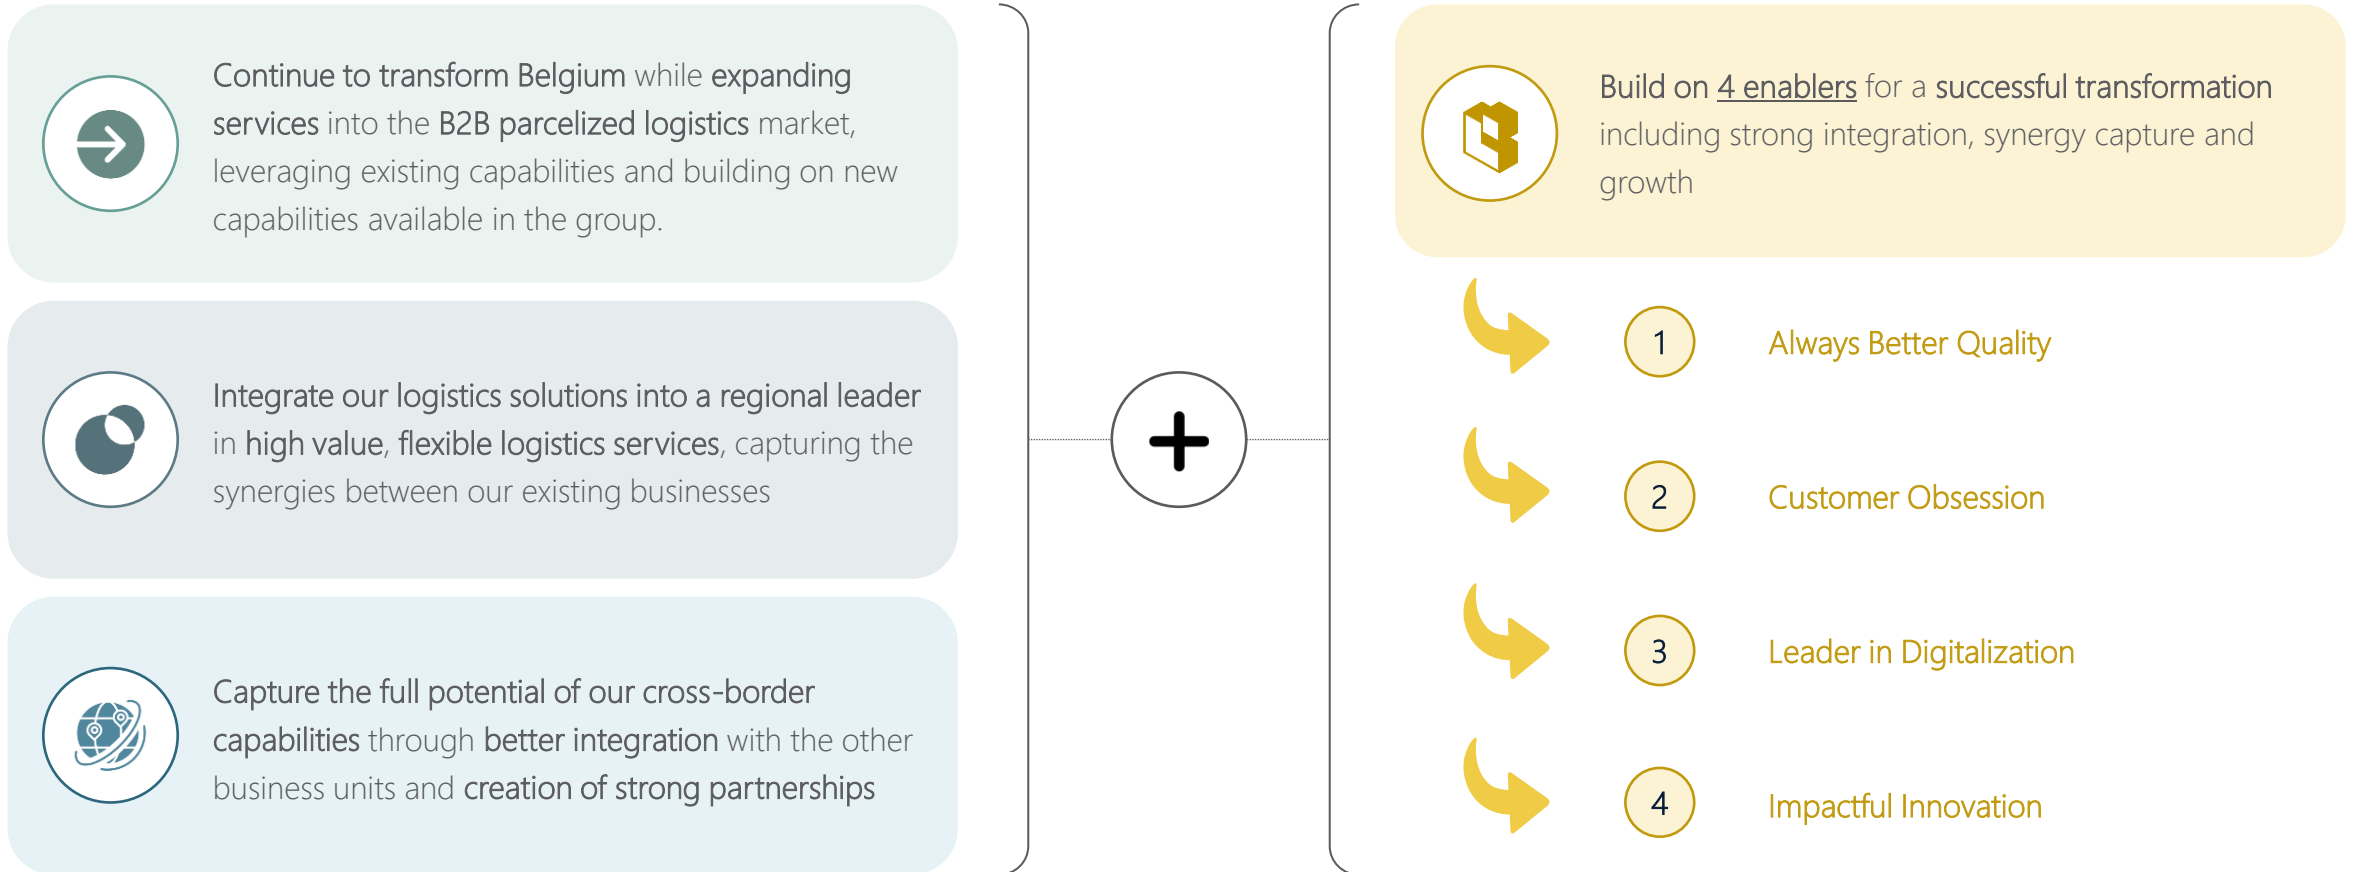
Continue to transform Belgium while expanding services into the B2B parcelized logistics market, leveraging existing capabilities and building on new capabilities available in the group.

Integrate our logistics solutions into a regional leader in high value, flexible logistics services, capturing the synergies between our existing businesses

Capture the full potential of our cross-border capabilities through better integration with the other business units and creation of strong partnerships

+

Build on 4 enablers for a successful transformation including strong integration, synergy capture and growth

1 Always Better Quality

2 Customer Obsession

3 Leader in Digitalization

4 Impactful Innovation